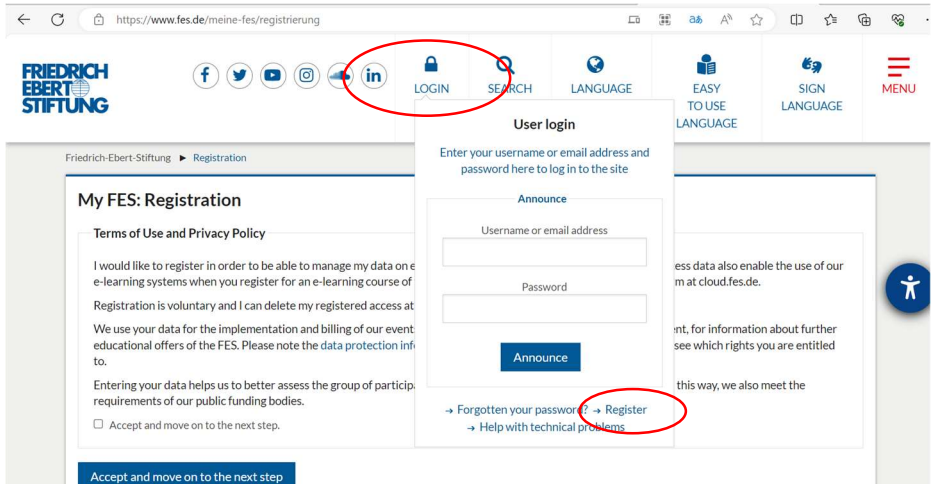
https://www.fes.de/meine-fes/registrierung

FRIEDRICH EBERT STIFTUNG

LOGIN SEARCH LANGUAGE EASY TO USE LANGUAGE SIGN LANGUAGE MENU

Friedrich-Ebert-Stiftung ► Registration

My FES: Registration

Terms of Use and Privacy Policy

I would like to register in order to be able to manage my data on e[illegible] ess data also enable the use of our e-learning systems when you register for an e-learning course of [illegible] m at cloud.fes.de.

Registration is voluntary and I can delete my registered access at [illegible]

We use your data for the implementation and billing of our event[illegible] ent, for information about further educational offers of the FES. Please note the data protection inf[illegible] see which rights you are entitled to.

Entering your data helps us to better assess the group of participa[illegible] this way, we also meet the requirements of our public funding bodies.

☐ Accept and move on to the next step.

Accept and move on to the next step

User login

Enter your username or email address and password here to log in to the site

Announce

Username or email address

Password

Announce

→ Forgotten your password? → Register
→ Help with technical problems